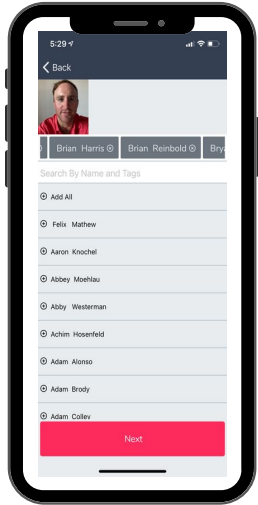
5:29

Back

Brian Harris ⊗ Brian Reinbold ⊗ Brya

Search By Name and Tags

⊕ Add All

⊕ Felix Mathew

⊕ Aaron Knochel

⊕ Abbey Moehlau

⊕ Abby Westerman

⊕ Achim Hosenfeld

⊕ Adam Alonso

⊕ Adam Brody

⊕ Adam Colley

Next